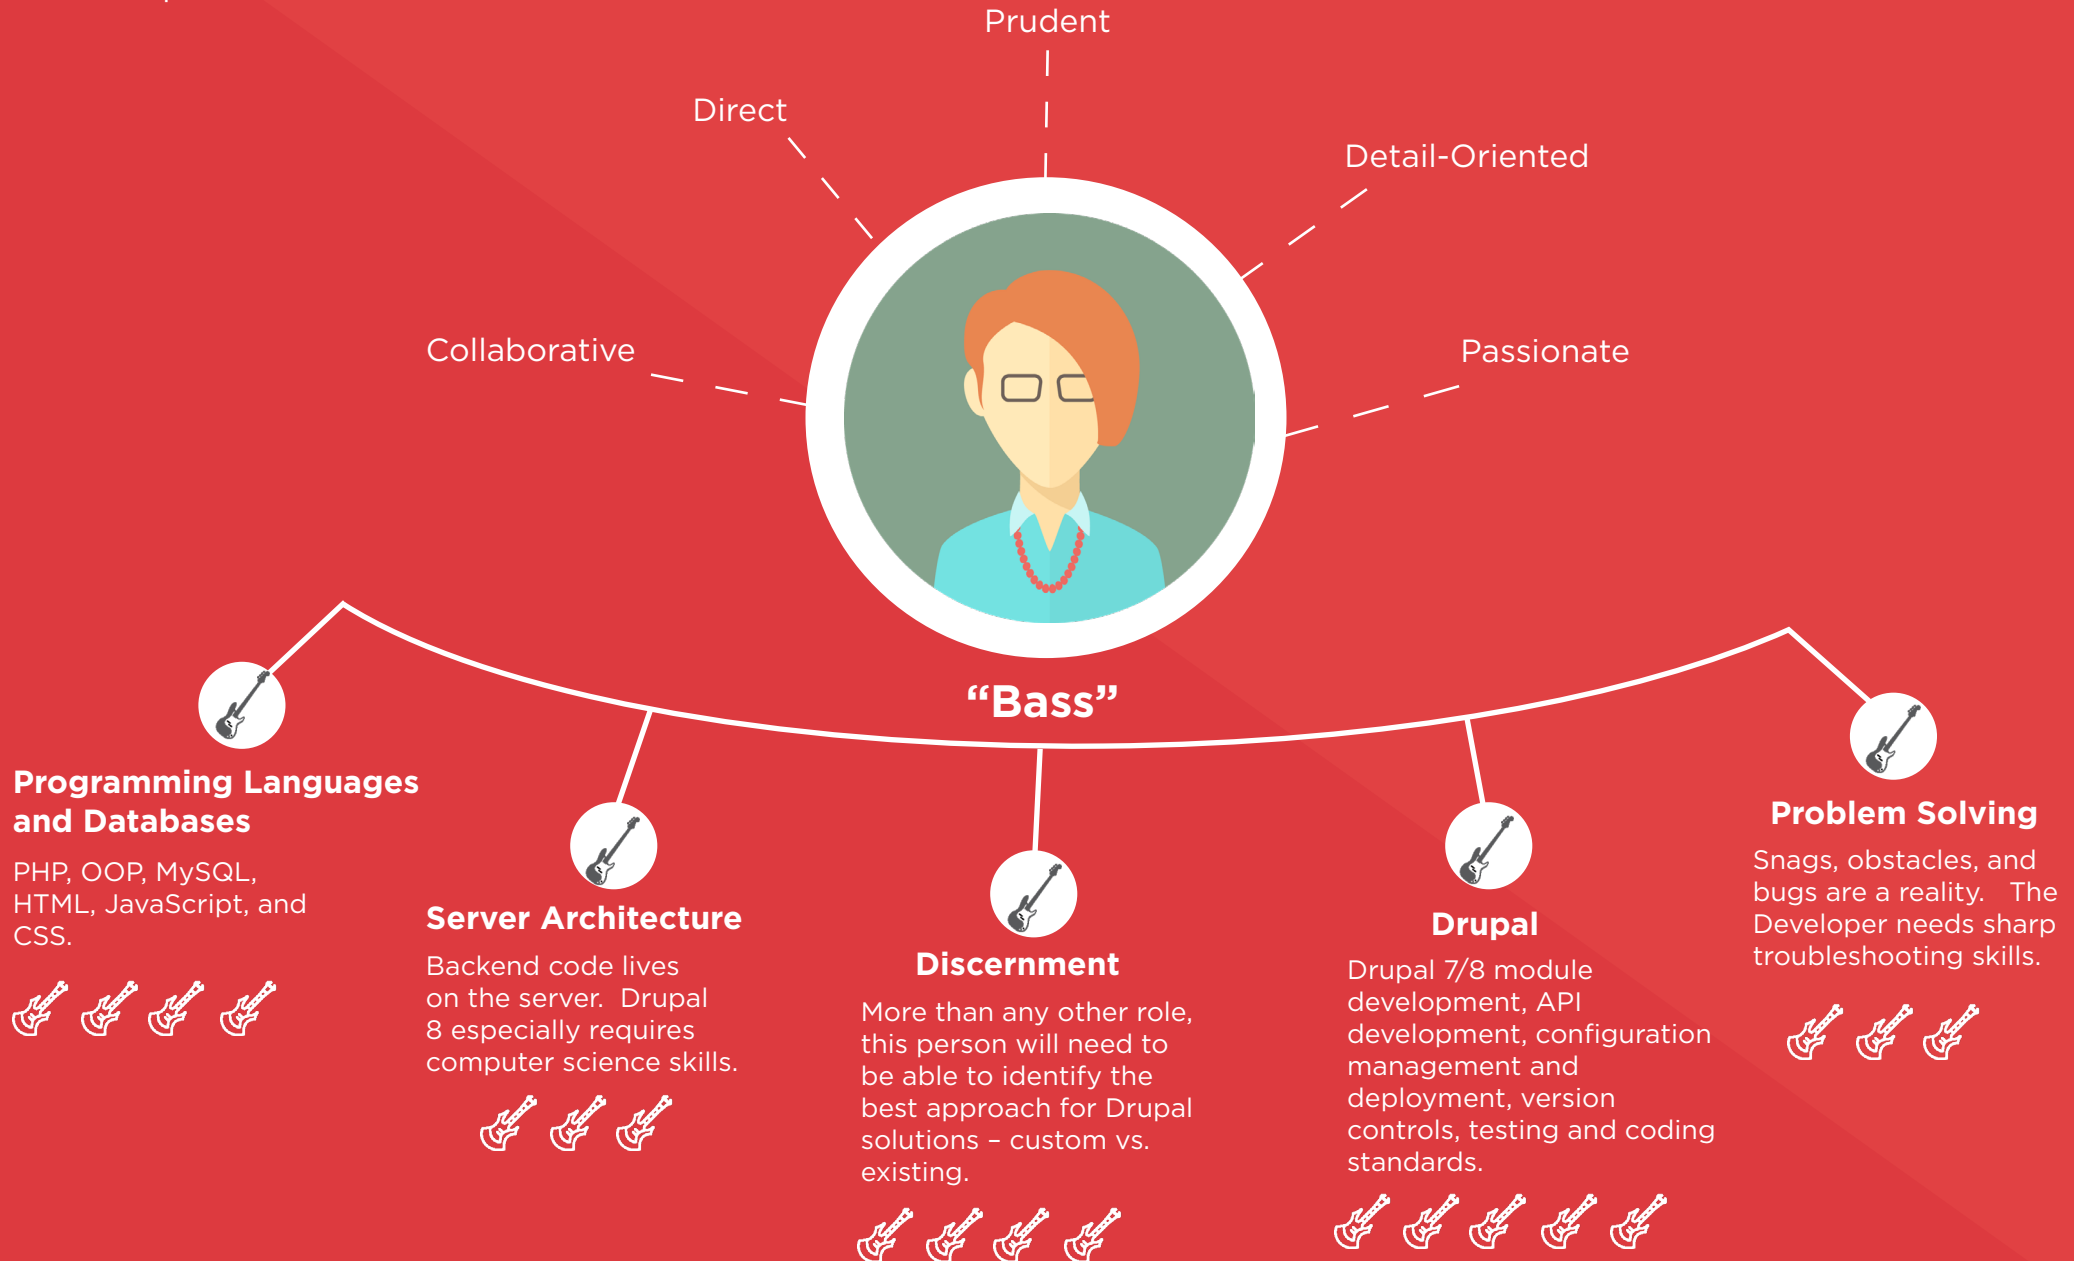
Prudent

Direct

Detail-Oriented

Collaborative

Passionate

“Bass”

Programming Languages and Databases

PHP, OOP, MySQL, HTML, JavaScript, and CSS.

Server Architecture

Backend code lives on the server. Drupal 8 especially requires computer science skills.

Discernment

More than any other role, this person will need to be able to identify the best approach for Drupal solutions – custom vs. existing.

Drupal

Drupal 7/8 module development, API development, configuration management and deployment, version controls, testing and coding standards.

Problem Solving

Snags, obstacles, and bugs are a reality. The Developer needs sharp troubleshooting skills.